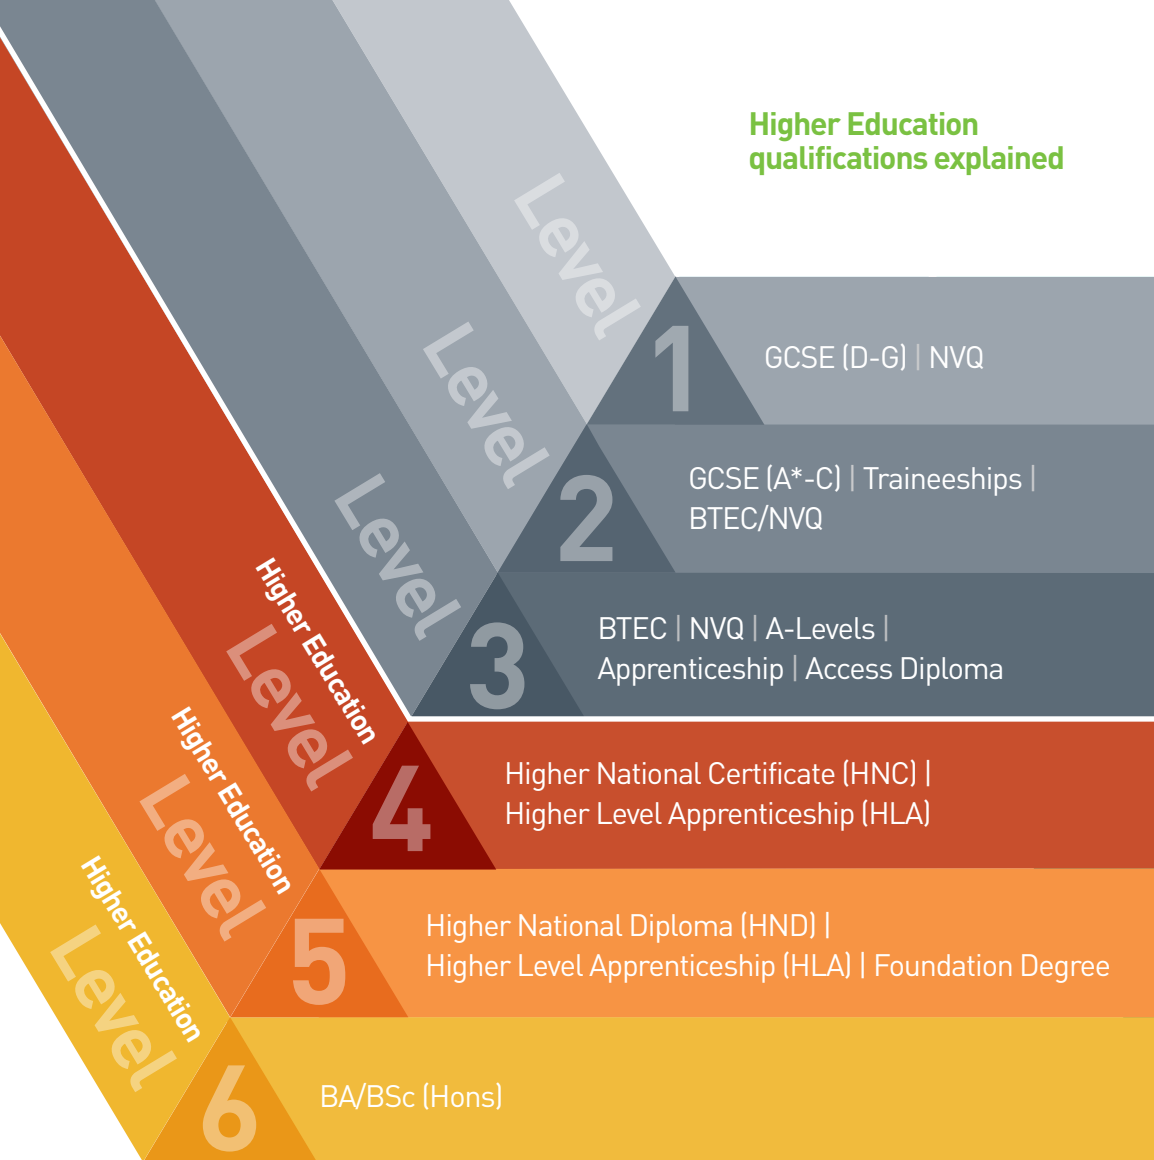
Higher Education qualifications explained

Level 1
GCSE (D-G) | NVQ

Level 2
GCSE (A*-C) | Traineeships | BTEC/NVQ

Level 3
BTEC | NVQ | A-Levels | Apprenticeship | Access Diploma

Higher Education Level 4
Higher National Certificate (HNC) | Higher Level Apprenticeship (HLA)

Higher Education Level 5
Higher National Diploma (HND) | Higher Level Apprenticeship (HLA) | Foundation Degree

Higher Education Level 6
BA/BSc (Hons)